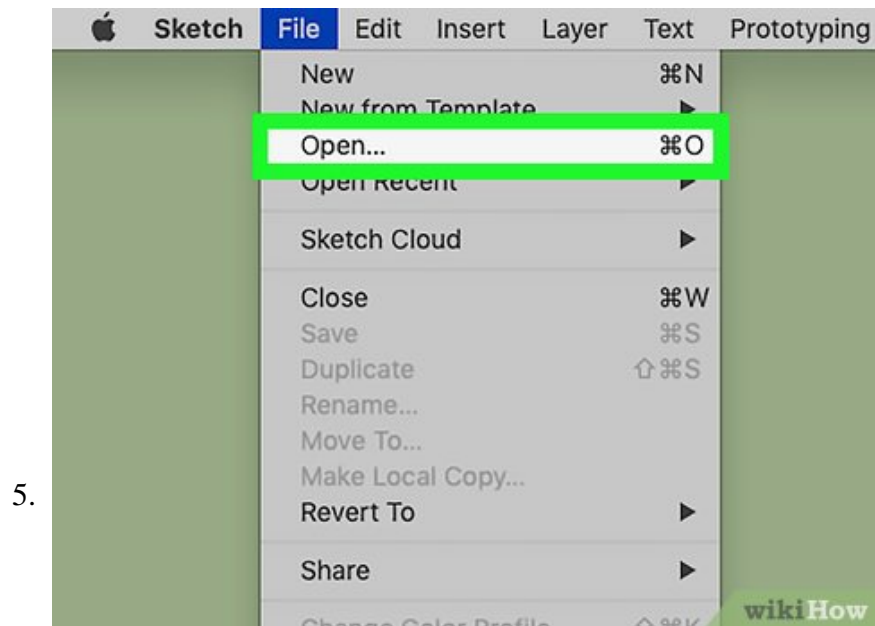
5.

Sketch File Edit Insert Layer Text Prototyping

New ⌘N
New from Template ▶
Open... ⌘O
Open Recent ▶
Sketch Cloud ▶
Close ⌘W
Save ⌘S
Duplicate ⇧⌘S
Rename...
Move To...
Make Local Copy...
Revert To ▶
Share ▶
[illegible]

wikiHow